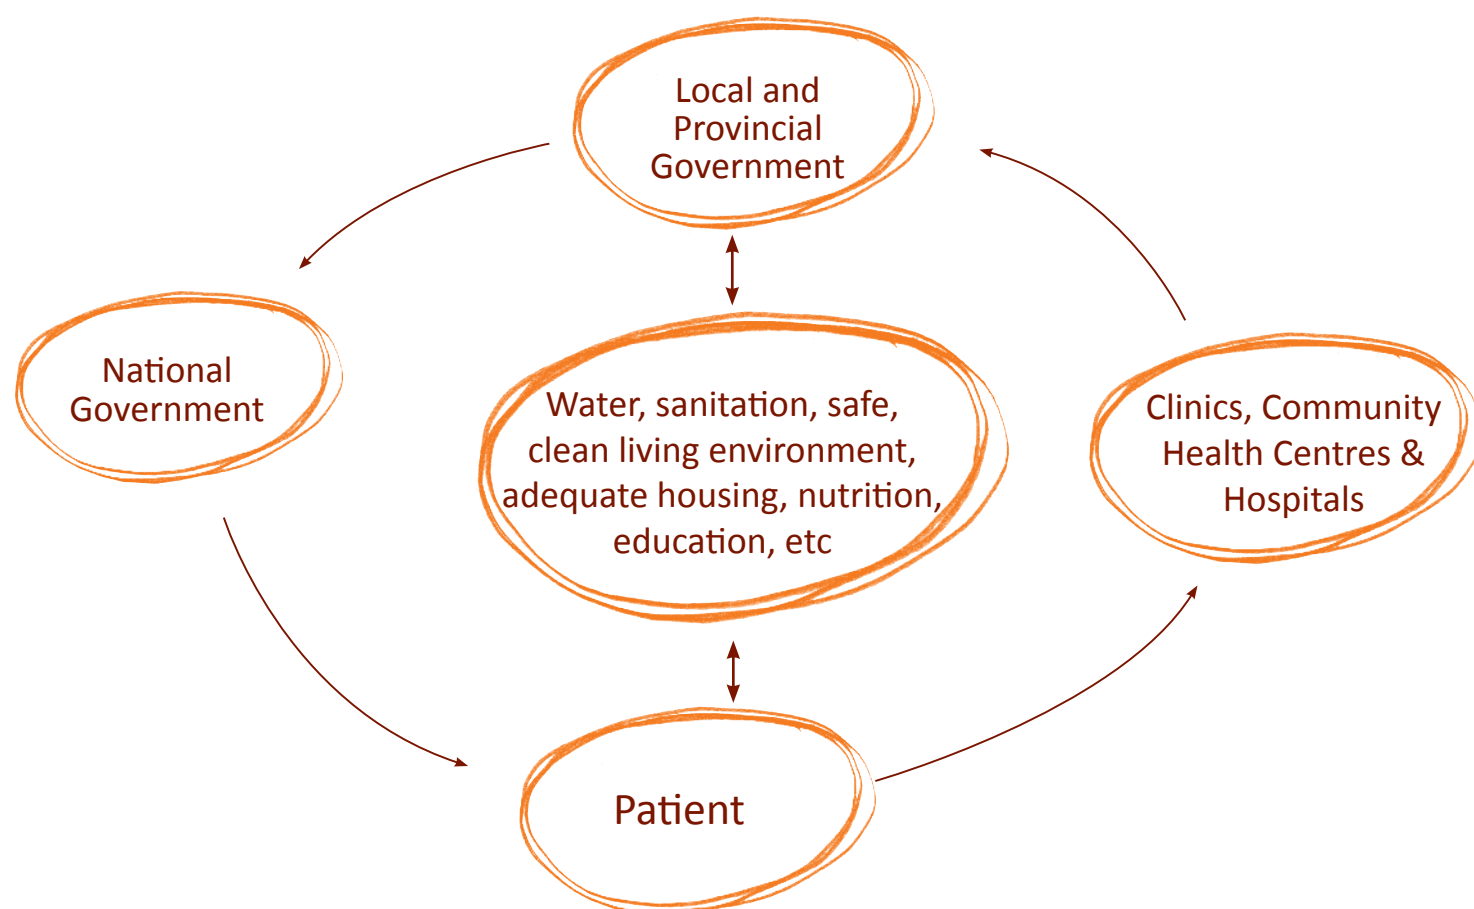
Local and Provincial Government

National Government

Water, sanitation, safe, clean living environment, adequate housing, nutrition, education, etc

Clinics, Community Health Centres & Hospitals

Patient